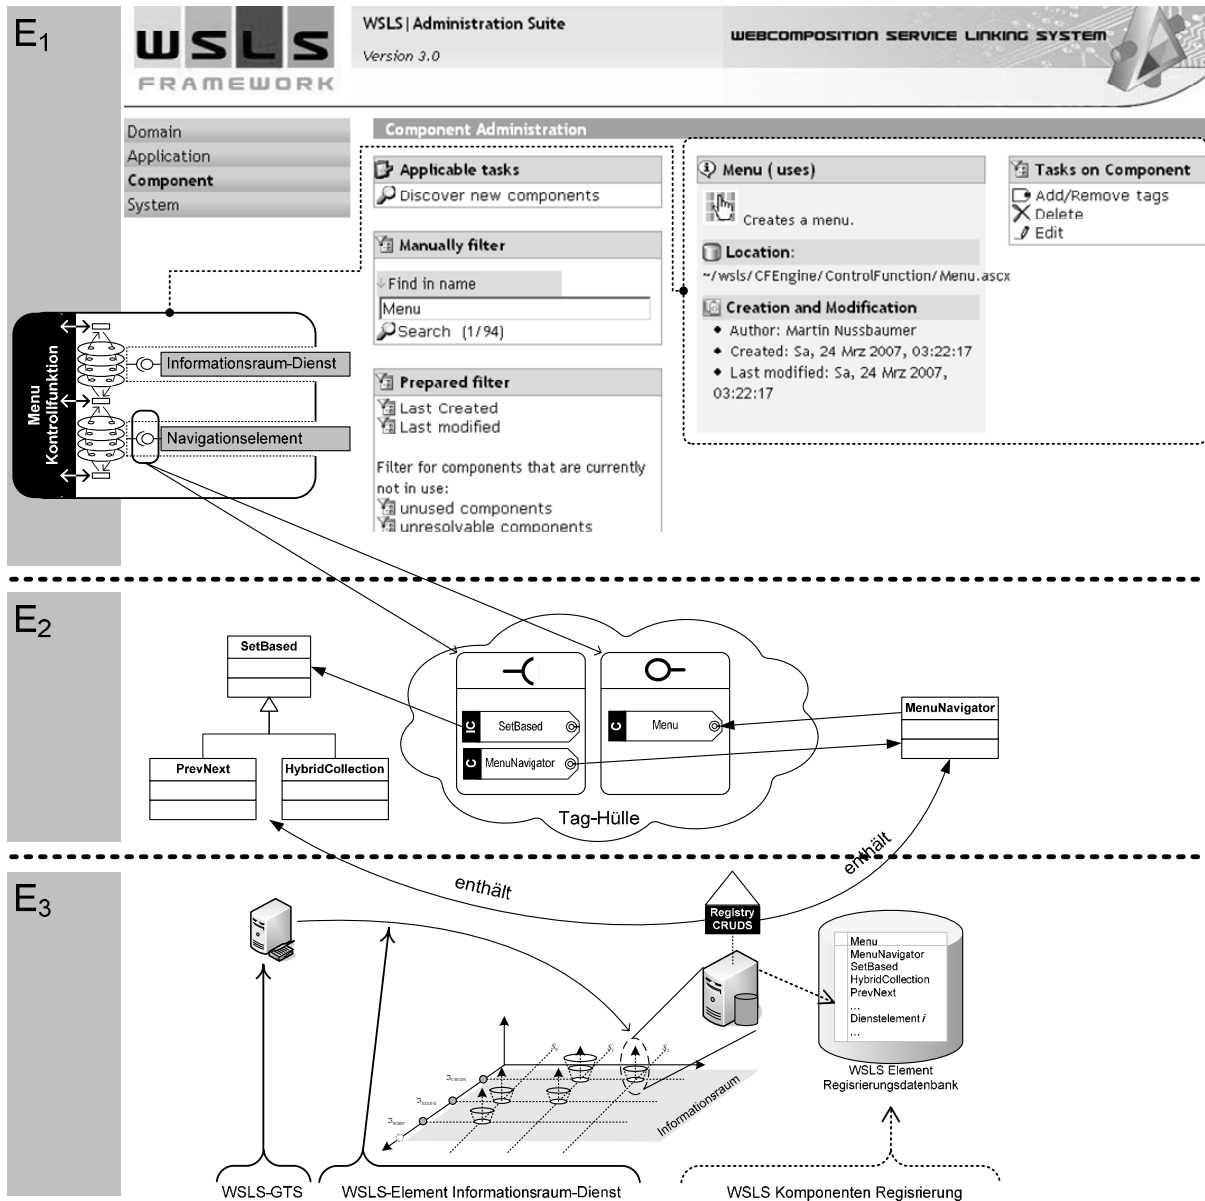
$E_1$

WSLS FRAMEWORK

WSLS | Administration Suite
Version 3.0

WEBCOMPOSITION SERVICE LINKING SYSTEM

Domain
Application
Component
System

Component Administration

Applicable tasks
Discover new components

Manually filter
Find in name
Menu
Search (1/94)

Prepared filter
Last Created
Last modified

Filter for components that are currently not in use:
unused components
unresolvable components

Menu ( uses)
Creates a menu.

Location:
~/wsls/CFEngine/ControlFunction/Menu.ascx

Creation and Modification
• Author: Martin Nussbaumer
• Created: Sa, 24 Mrz 2007, 03:22:17
• Last modified: Sa, 24 Mrz 2007, 03:22:17

Tasks on Component
Add/Remove tags
Delete
Edit

Menu Kontrollfunktion
Informationsraum-Dienst
Navigationselement

$E_2$

SetBased
PrevNext
HybridCollection

IC SetBased
C MenuNavigator
C Menu

MenuNavigator

Tag-Hülle

$E_3$

enthält
enthält

Registry CRUDS

Menu
MenuNavigator
SetBased
HybridCollection
PrevNext
...
Dienstelement $i$
...

WSLS Element Regisrierungsdatenbank

Informationsraum

WSLS-GTS
WSLS-Element Informationsraum-Dienst
WSLS Komponenten Regisrierung